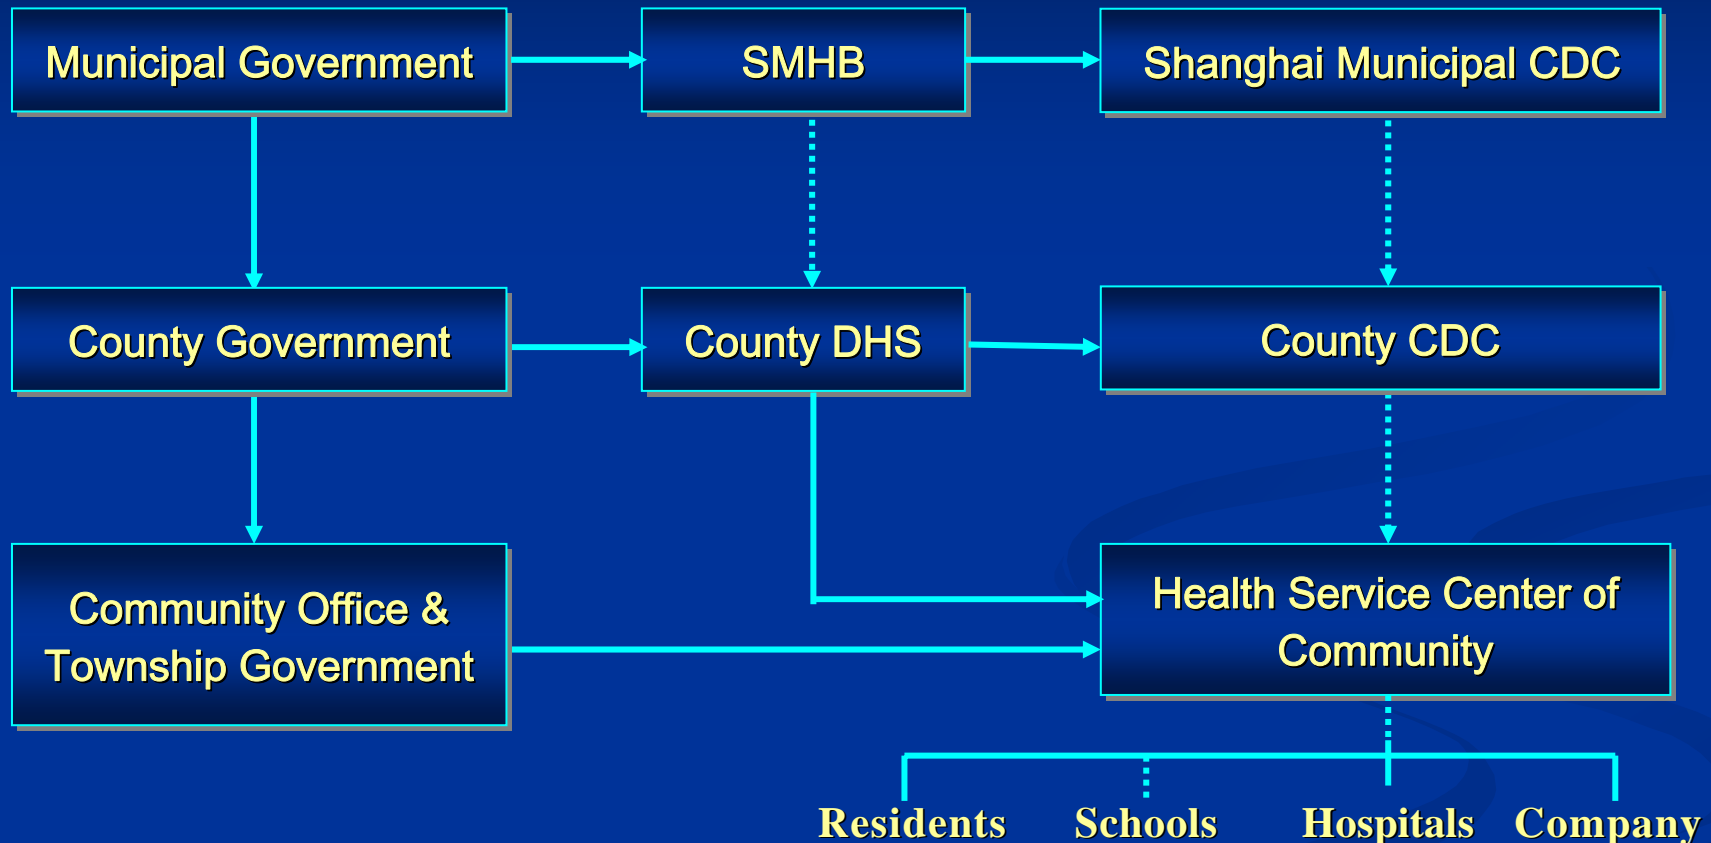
Municipal Government

SMHB

Shanghai Municipal CDC

County Government

County DHS

County CDC

Community Office & Township Government

Health Service Center of Community

Residents

Schools

Hospitals

Company